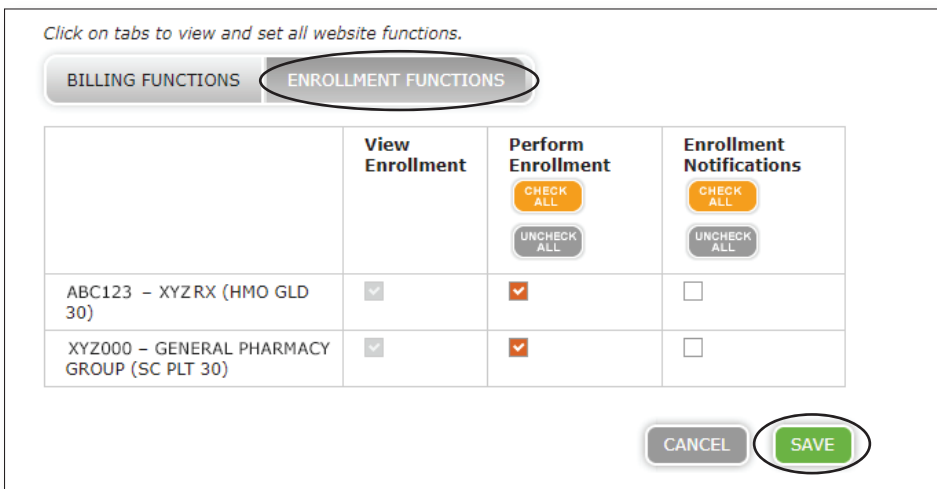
Click on tabs to view and set all website functions.

BILLING FUNCTIONS ENROLLMENT FUNCTIONS

| | View Enrollment | Perform Enrollment CHECK ALL UNCHECK ALL | Enrollment Notifications CHECK ALL UNCHECK ALL |
|---|---|---|---|
| ABC123 – XYZ RX (HMO GLD 30) | ✓ | ✓ | ☐ |
| XYZ000 – GENERAL PHARMACY GROUP (SC PLT 30) | ✓ | ✓ | ☐ |

CANCEL SAVE